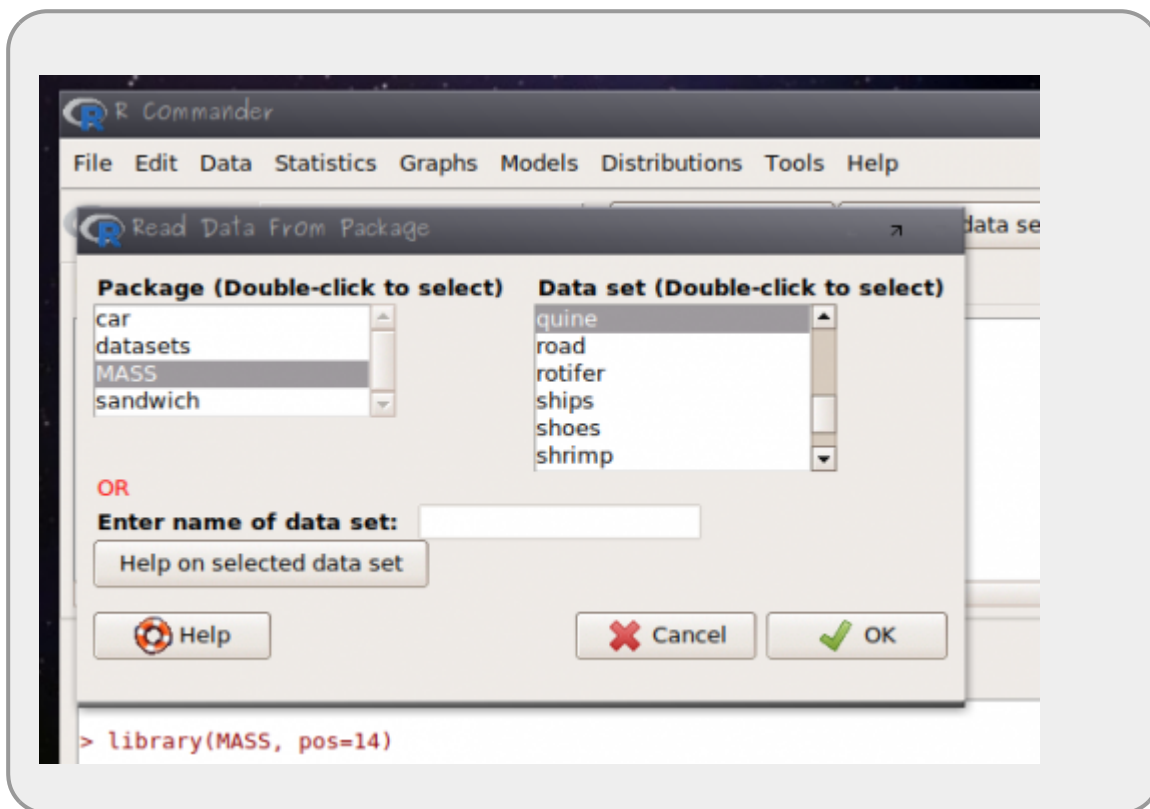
R Commander

File Edit Data Statistics Graphs Models Distributions Tools Help

Read Data From Package

data se

Package (Double-click to select)
car
datasets
MASS
sandwich

Data set (Double-click to select)
quine
road
rotifer
ships
shoes
shrimp

OR

Enter name of data set:

Help on selected data set

Help

Cancel

OK

> library(MASS, pos=14)